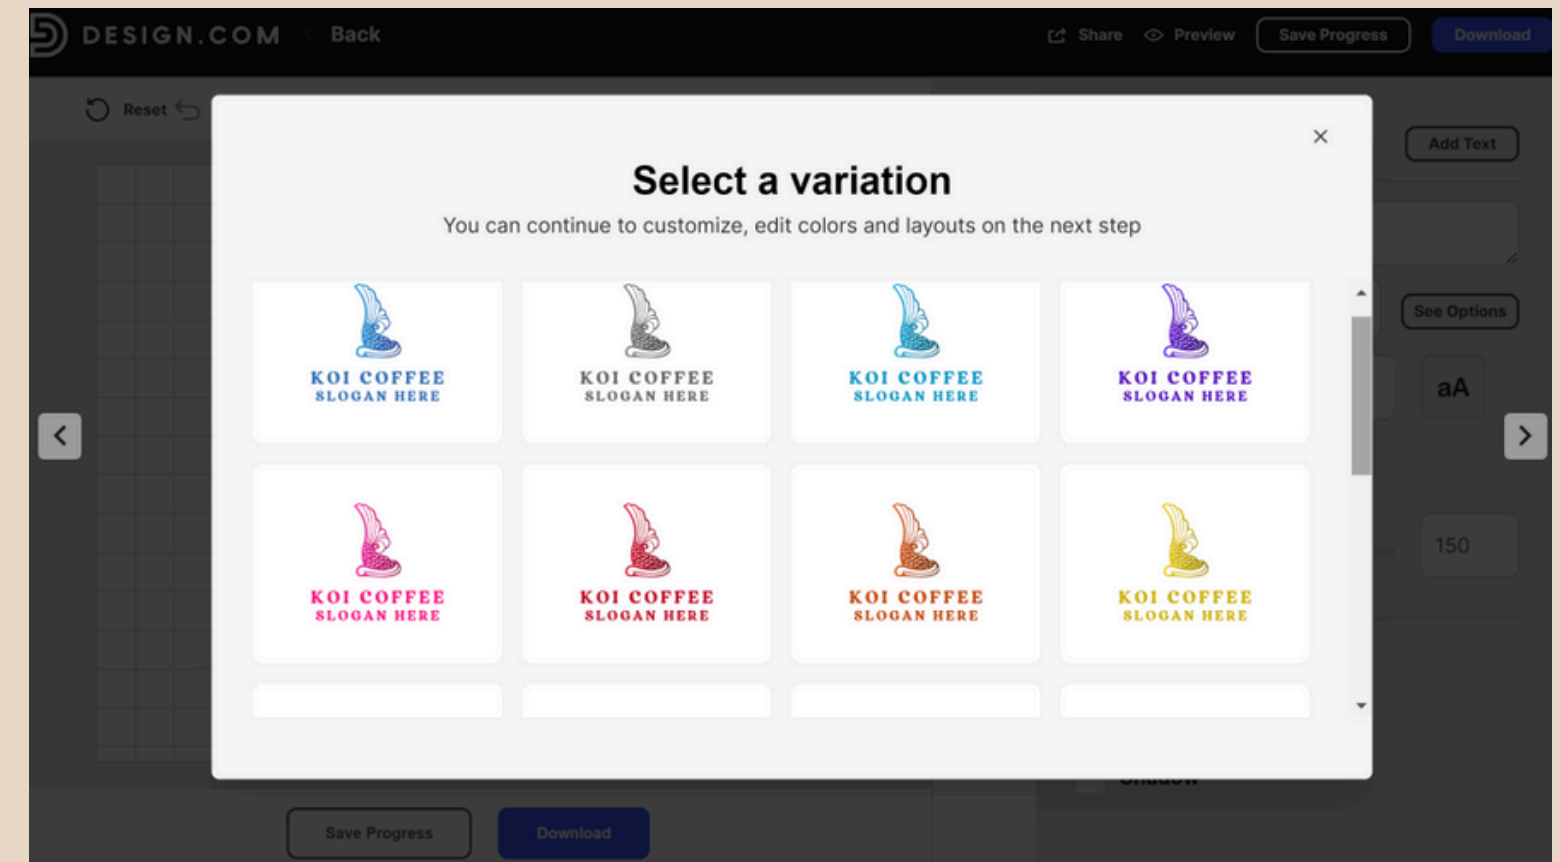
DESIGN.COM Back

Share Preview Save Progress Download

Reset

Add Text

See Options

aA

150

Select a variation

You can continue to customize, edit colors and layouts on the next step

KOI COFFEE
SLOGAN HERE

KOI COFFEE
SLOGAN HERE

KOI COFFEE
SLOGAN HERE

KOI COFFEE
SLOGAN HERE

KOI COFFEE
SLOGAN HERE

KOI COFFEE
SLOGAN HERE

KOI COFFEE
SLOGAN HERE

KOI COFFEE
SLOGAN HERE

Shadow

Save Progress Download